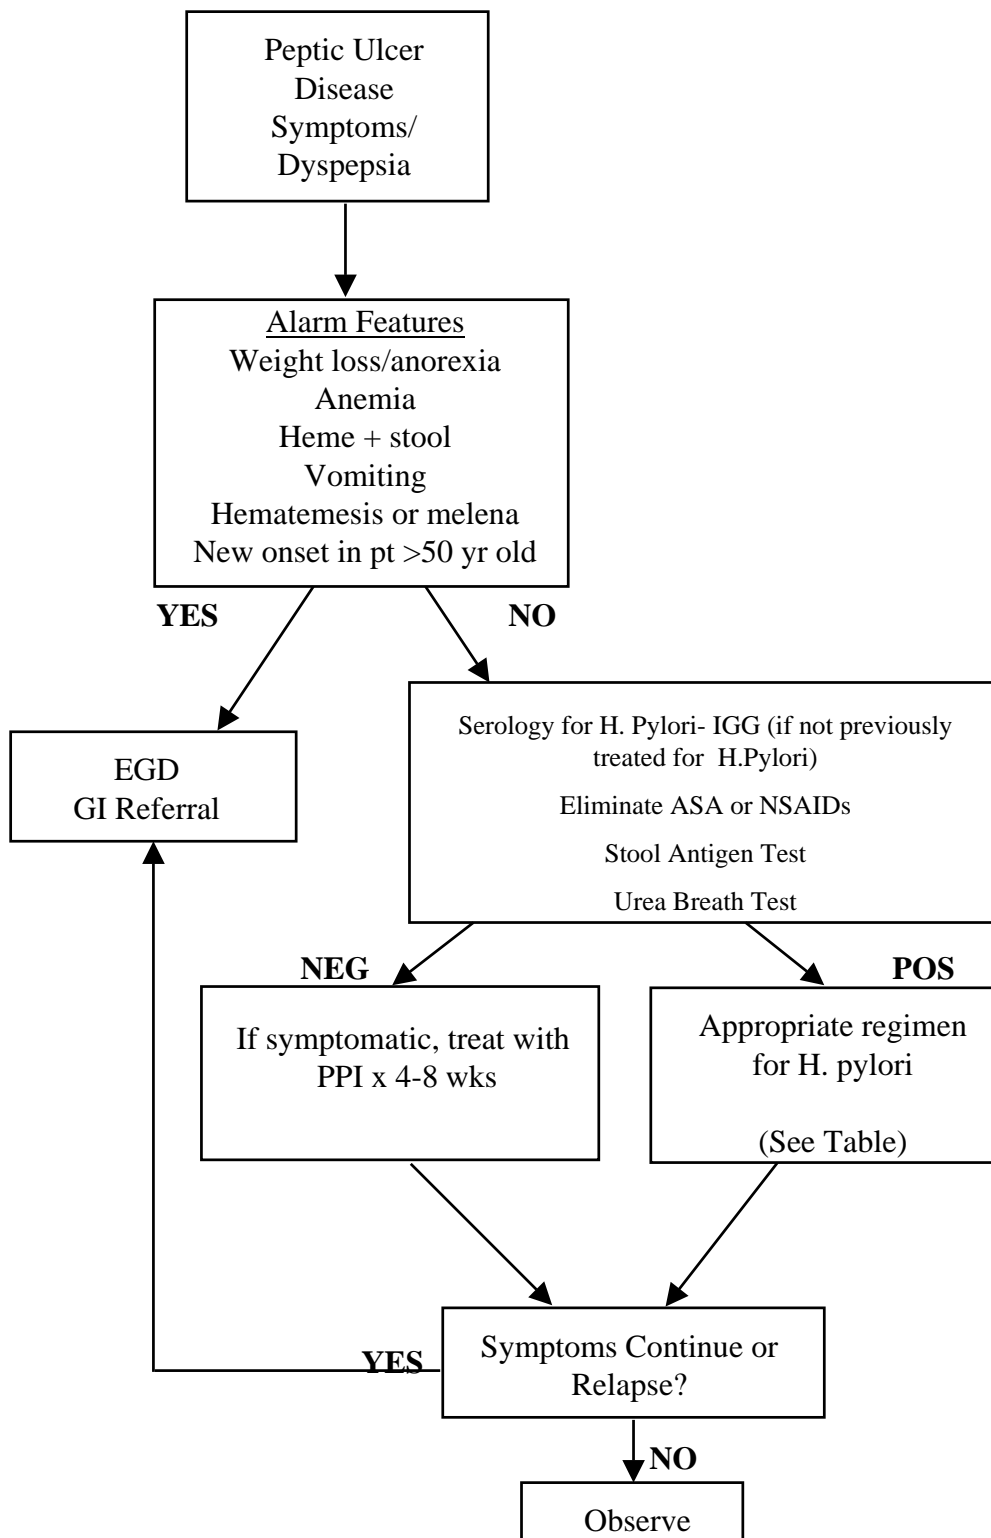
Peptic Ulcer Disease Symptoms/ Dyspepsia

Alarm Features
Weight loss/anorexia
Anemia
Heme + stool
Vomiting
Hematemesis or melena
New onset in pt >50 yr old

YES

NO

EGD
GI Referral

Serology for H. Pylori- IGG (if not previously treated for H.Pylori)

Eliminate ASA or NSAIDs

Stool Antigen Test

Urea Breath Test

NEG

POS

If symptomatic, treat with PPI x 4-8 wks

Appropriate regimen for H. pylori

(See Table)

YES

Symptoms Continue or Relapse?

NO

Observe